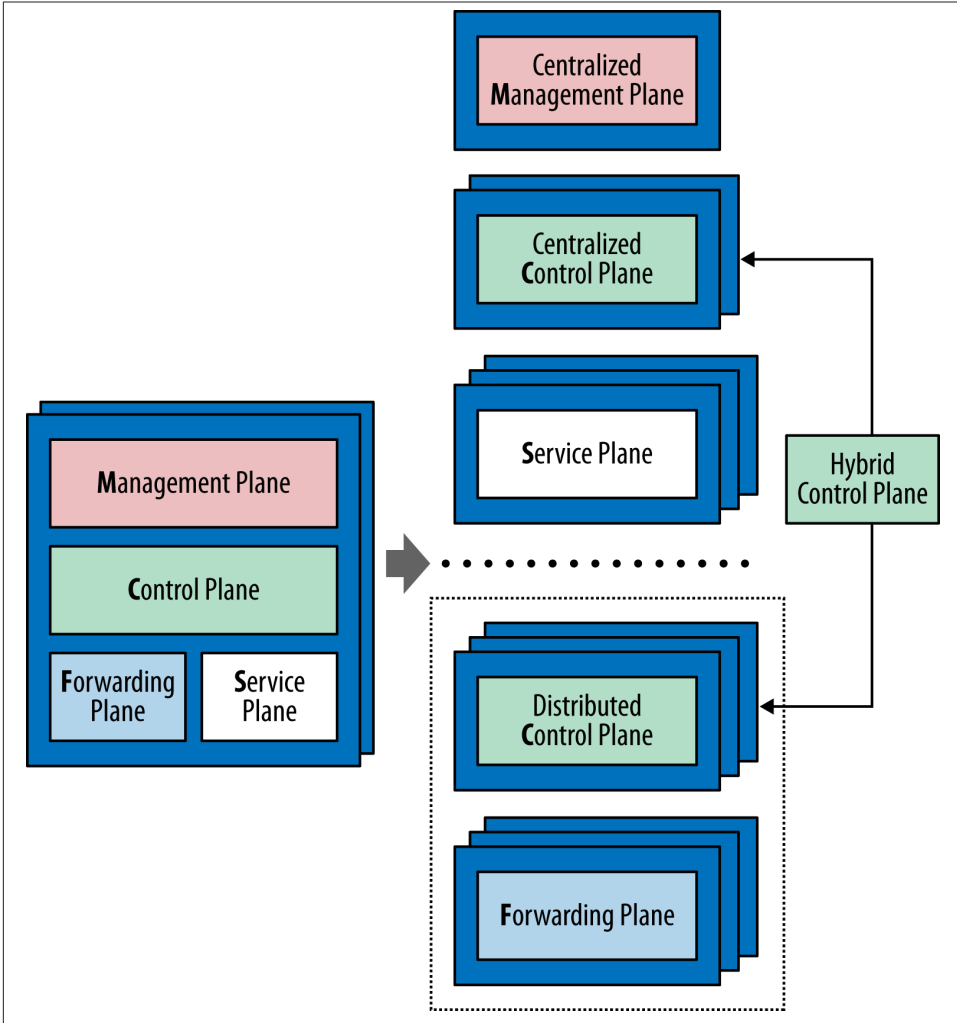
Management Plane

Control Plane

Forwarding Plane

Service Plane

Centralized Management Plane

Centralized Control Plane

Service Plane

Hybrid Control Plane

Distributed Control Plane

Forwarding Plane